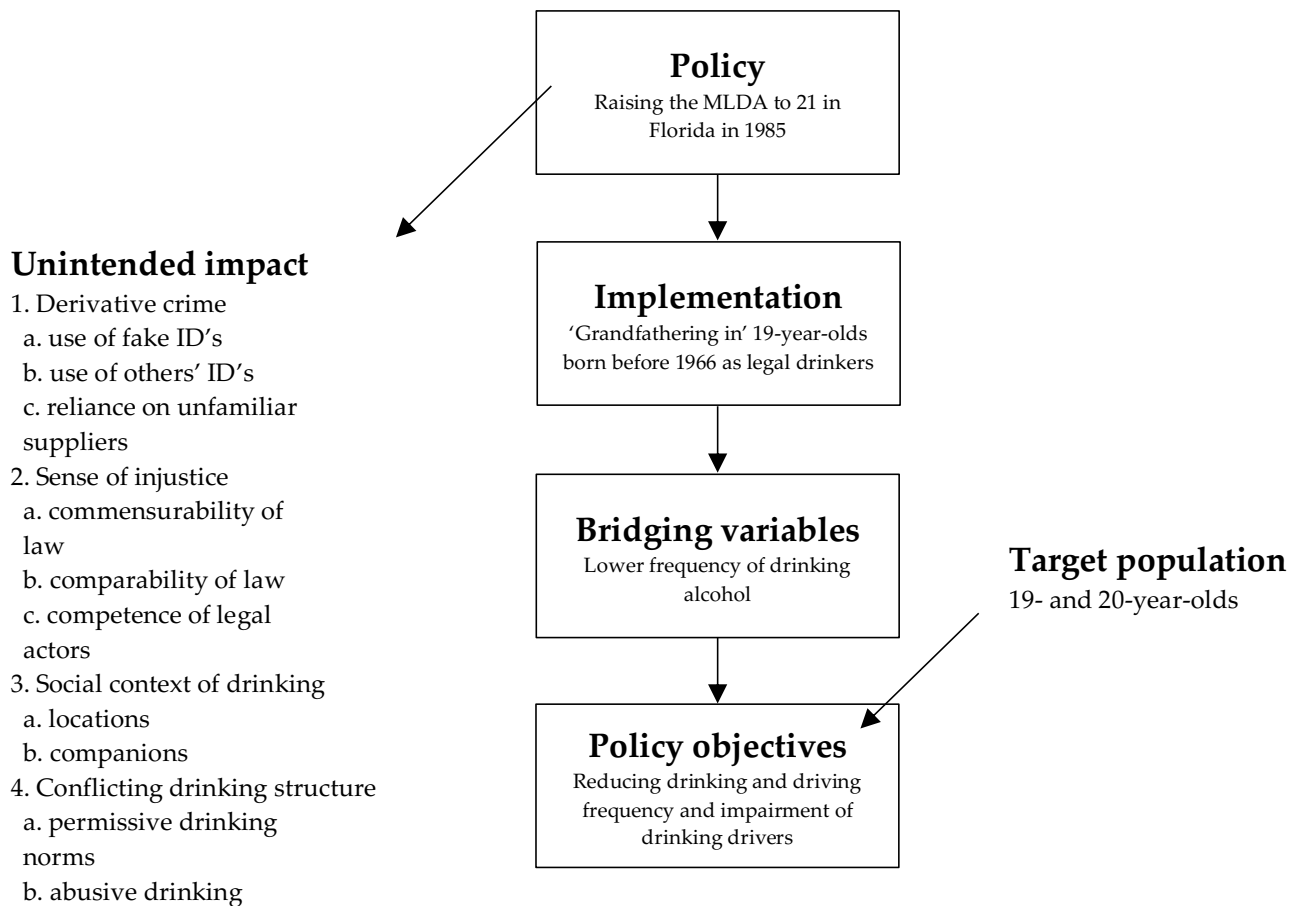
**Policy**
Raising the MLDA to 21 in Florida in 1985

**Unintended impact**
1. Derivative crime
a. use of fake ID's
b. use of others' ID's
c. reliance on unfamiliar suppliers
2. Sense of injustice
a. commensurability of law
b. comparability of law
c. competence of legal actors
3. Social context of drinking
a. locations
b. companions
4. Conflicting drinking structure
a. permissive drinking norms
b. abusive drinking

**Implementation**
'Grandfathering in' 19-year-olds born before 1966 as legal drinkers

**Bridging variables**
Lower frequency of drinking alcohol

**Target population**
19- and 20-year-olds

**Policy objectives**
Reducing drinking and driving frequency and impairment of drinking drivers